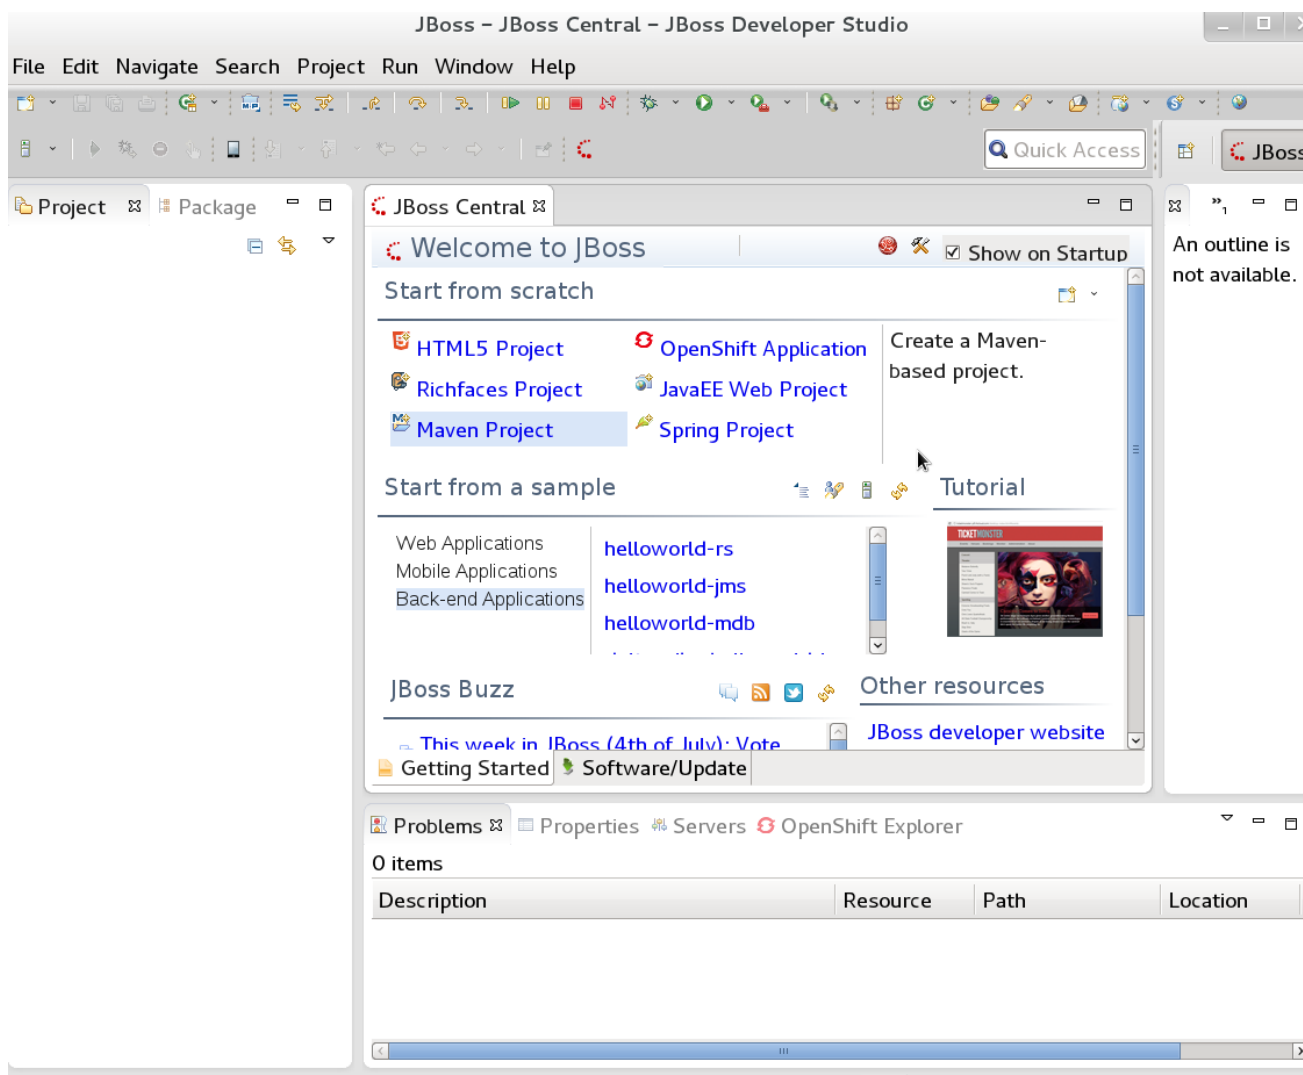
JBoss – JBoss Central – JBoss Developer Studio

File Edit Navigate Search Project Run Window Help

Quick Access

JBoss

Project ☒ Package

JBoss Central ☒

Welcome to JBoss

Show on Startup

Start from scratch

HTML5 Project
Richfaces Project
Maven Project
OpenShift Application
JavaEE Web Project
Spring Project

Create a Maven-based project.

Start from a sample

Tutorial

Web Applications
Mobile Applications
Back-end Applications

helloworld-rs
helloworld-jms
helloworld-mdb

JBoss Buzz

This week in JBoss (4th of July): Vote

Other resources

JBoss developer website

Getting Started Software/Update

An outline is not available.

Problems ☒ Properties Servers OpenShift Explorer

0 items

| Description | Resource | Path | Location |
|---|---|---|---|